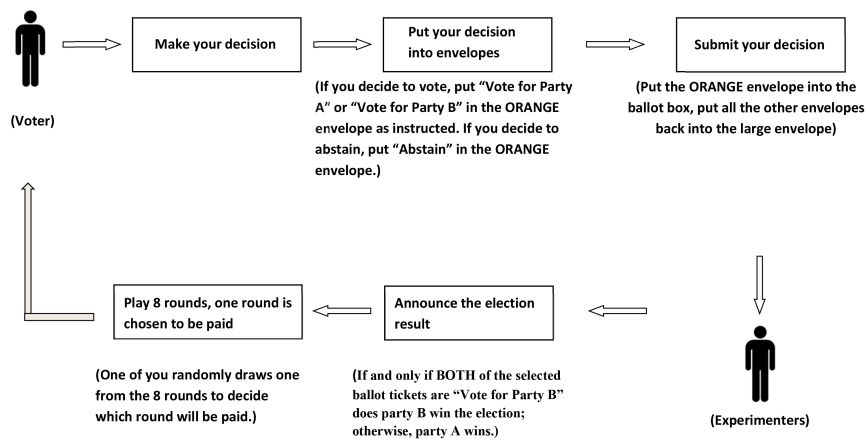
(Voter)

Make your decision

Put your decision into envelopes

(If you decide to vote, put “Vote for Party A” or “Vote for Party B” in the ORANGE envelope as instructed. If you decide to abstain, put “Abstain” in the ORANGE envelope.)

Submit your decision

(Put the ORANGE envelope into the ballot box, put all the other envelopes back into the large envelope)

(Experimenters)

Announce the election result

(If and only if BOTH of the selected ballot tickets are “Vote for Party B” does party B win the election; otherwise, party A wins.)

Play 8 rounds, one round is chosen to be paid

(One of you randomly draws one from the 8 rounds to decide which round will be paid.)